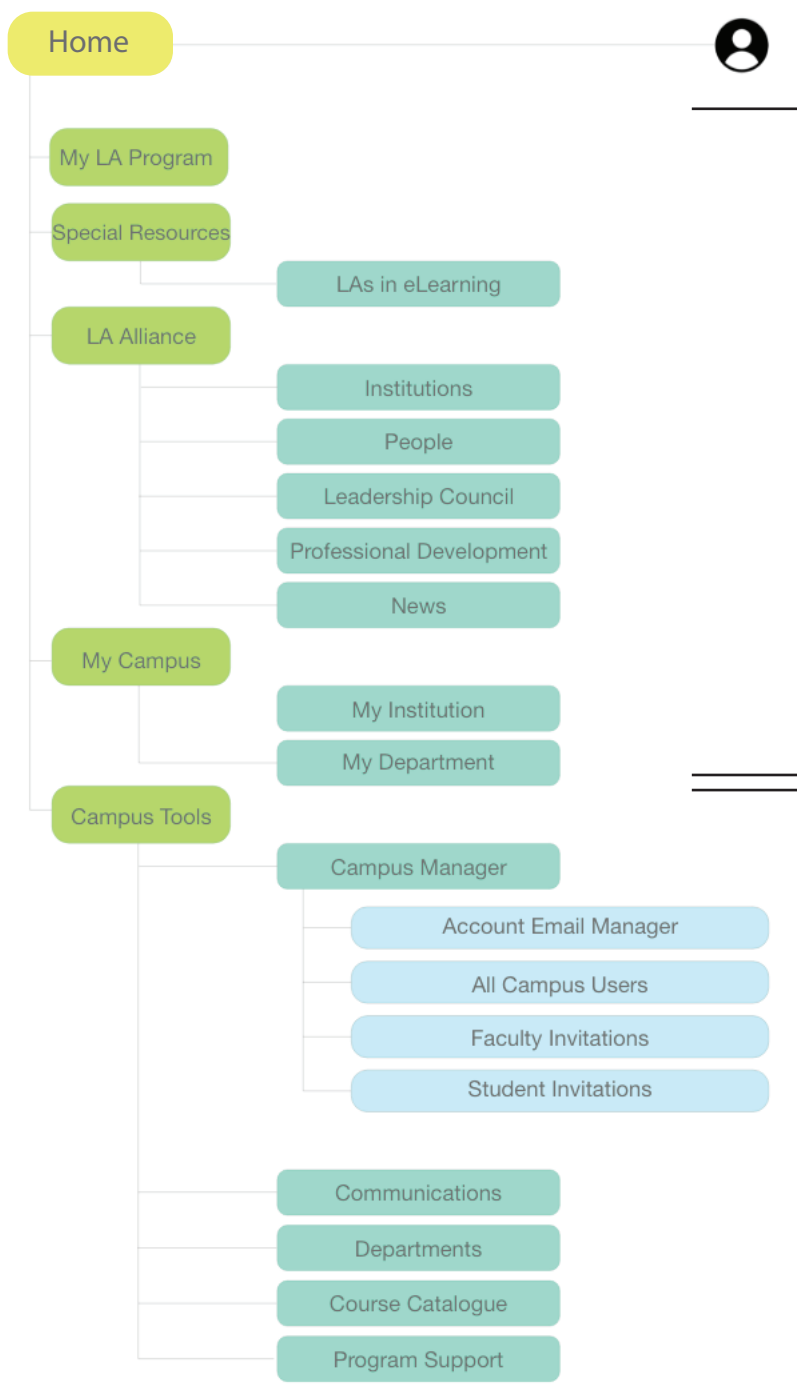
Home

My LA Program

Special Resources

LAs in eLearning

LA Alliance

Institutions

People

Leadership Council

Professional Development

News

My Campus

My Institution

My Department

Campus Tools

Campus Manager

Account Email Manager

All Campus Users

Faculty Invitations

Student Invitations

Communications

Departments

Course Catalogue

Program Support